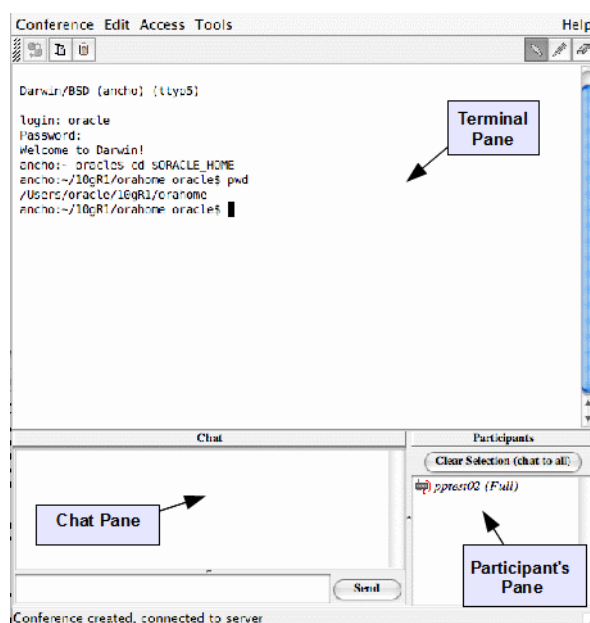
Conference Edit Access Tools Help

Darwin/BSD (ancho) (ttyp5)

login: oracle
Password:
Welcome to Darwin!
ancho:~ oracle$ cd $ORACLE_HOME
ancho:~/10gR1/orahome oracle$ pwd
/Users/oracle/10gR1/orahome
ancho:~/10gR1/orahome oracle$

Terminal Pane

Chat

Participants

Clear Selection (chat to all)

pptest02 (Full)

Chat Pane

Participant's Pane

Send

Conference created, connected to server